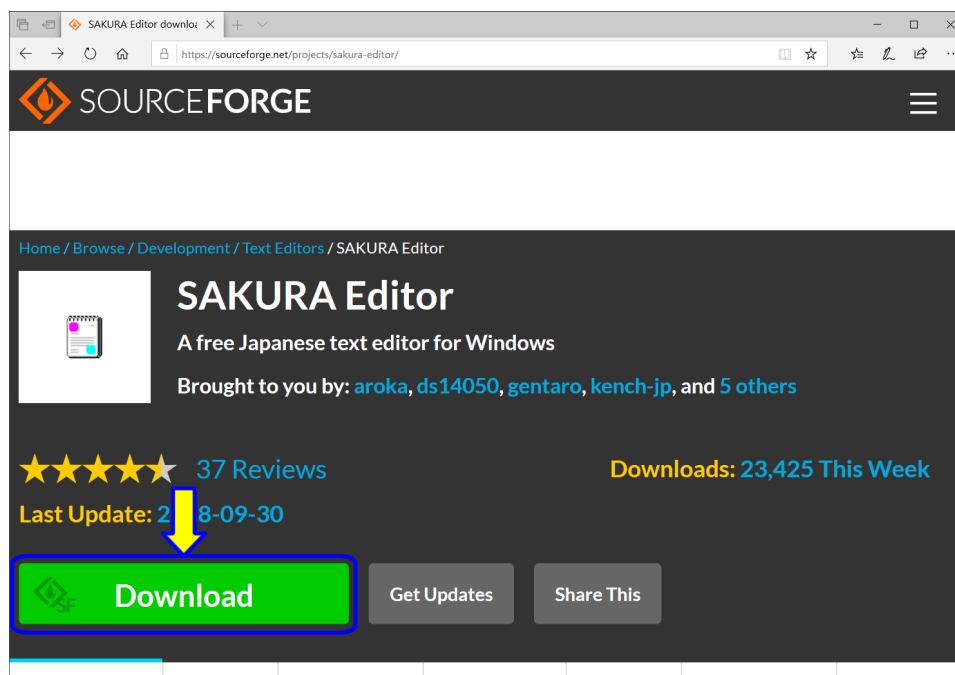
SAKURA Editor downlo

https://sourceforge.net/projects/sakura-editor/

SOURCEFORGE

Home / Browse / Development / Text Editors / SAKURA Editor

SAKURA Editor

A free Japanese text editor for Windows

Brought to you by: aroka, ds14050, gentaro, kench-jp, and 5 others

37 Reviews

Downloads: 23,425 This Week

Last Update: 2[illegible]8-09-30

Download

Get Updates

Share This